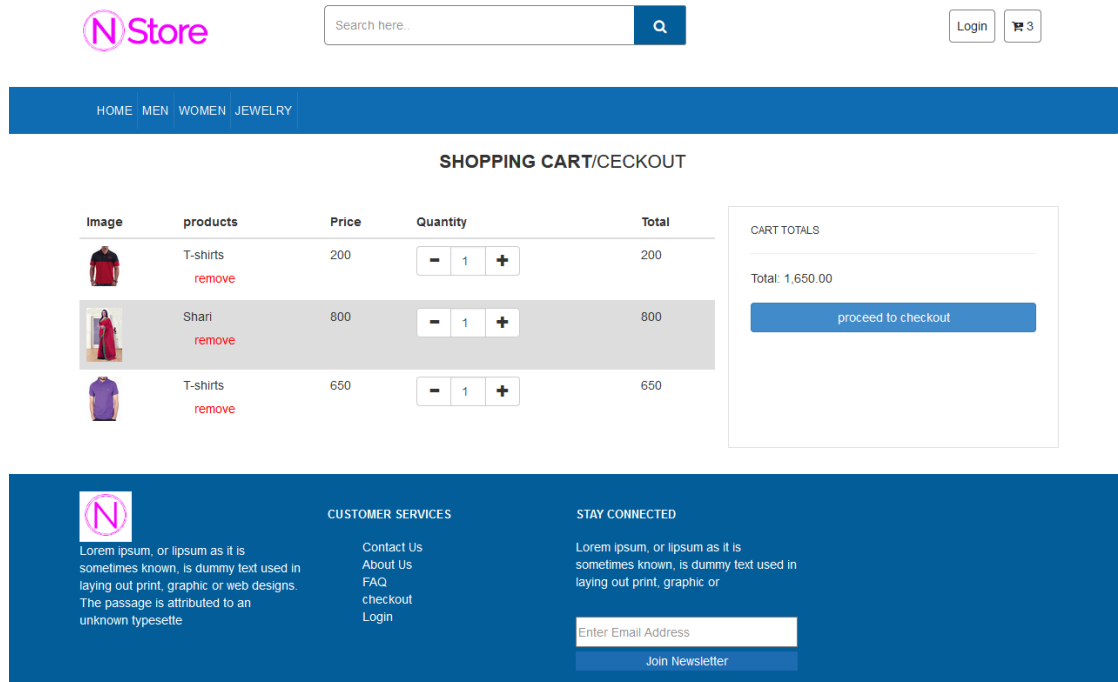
NStore

Search here..

Login 3

HOME MEN WOMEN JEWELRY

SHOPPING CART/CECKOUT

| Image | products | Price | Quantity | Total |
|---|---|---|---|---|
| | T-shirts remove | 200 | 1 | 200 |
| | Shari remove | 800 | 1 | 800 |
| | T-shirts remove | 650 | 1 | 650 |

CART TOTALS

Total: 1,650.00

proceed to checkout

N

Lorem ipsum, or lipsum as it is sometimes known, is dummy text used in laying out print, graphic or web designs. The passage is attributed to an unknown typesette

CUSTOMER SERVICES

Contact Us
About Us
FAQ
checkout
Login

STAY CONNECTED

Lorem ipsum, or lipsum as it is sometimes known, is dummy text used in laying out print, graphic or

Enter Email Address

Join Newsletter